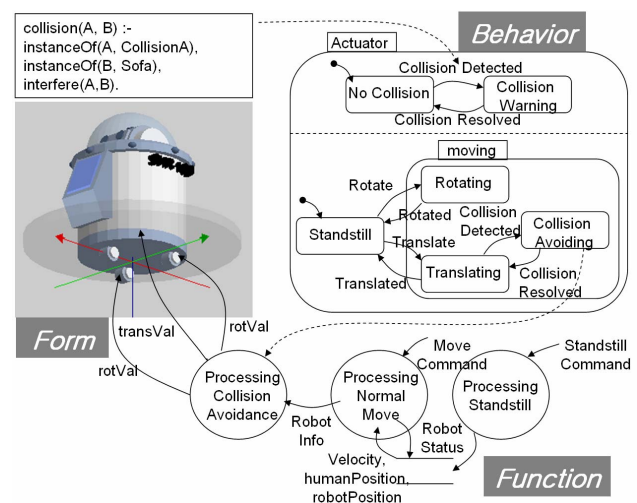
collision(A, B) :-
instanceOf(A, CollisionA),
instanceOf(B, Sofa),
interfere(A,B).

Behavior

Actuator

Collision Detected

No Collision

Collision Warning

Collision Resolved

moving

Rotate

Rotating

Rotated

Collision Detected

Collision Avoiding

Standstill

Translate

Translating

Translated

Collision Resolved

Form

transVal

rotVal

rotVal

Processing Collision Avoidance

Move Command

Standstill Command

Processing Normal Move

Processing Standstill

Robot Info

Robot Status

Velocity, humanPosition, robotPosition

Function